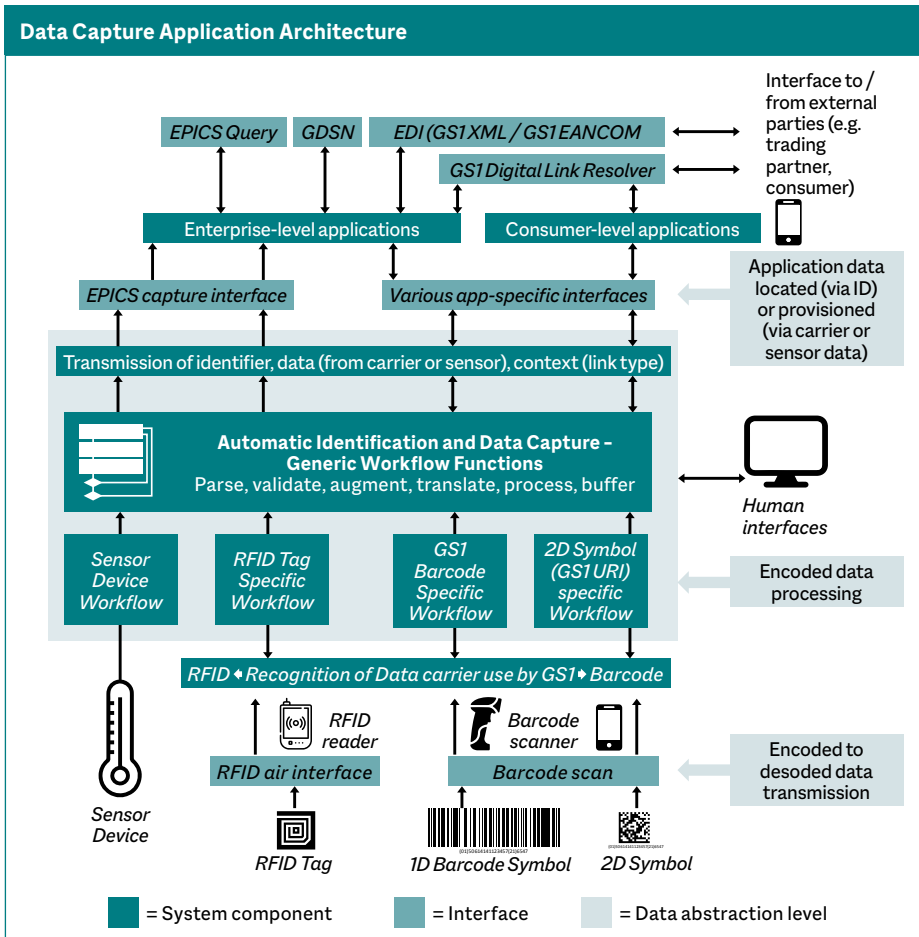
Data Capture Application Architecture

EPICS Query

GDSN

EDI (GS1 XML / GS1 EANCOM)

Interface to / from external parties (e.g. trading partner, consumer)

GS1 Digital Link Resolver

Enterprise-level applications

Consumer-level applications

EPICS capture interface

Various app-specific interfaces

Application data located (via ID) or provisioned (via carrier or sensor data)

Transmission of identifier, data (from carrier or sensor), context (link type)

Automatic Identification and Data Capture – Generic Workflow Functions
Parse, validate, augment, translate, process, buffer

Human interfaces

Sensor Device Workflow

RFID Tag Specific Workflow

GS1 Barcode Specific Workflow

2D Symbol (GS1 URI) specific Workflow

Encoded data processing

RFID Recognition of Data carrier use by GS1 Barcode

RFID reader

Barcode scanner

RFID air interface

Barcode scan

Encoded to desoded data transmission

Sensor Device

RFID Tag

1D Barcode Symbol

2D Symbol

= System component

= Interface

= Data abstraction level